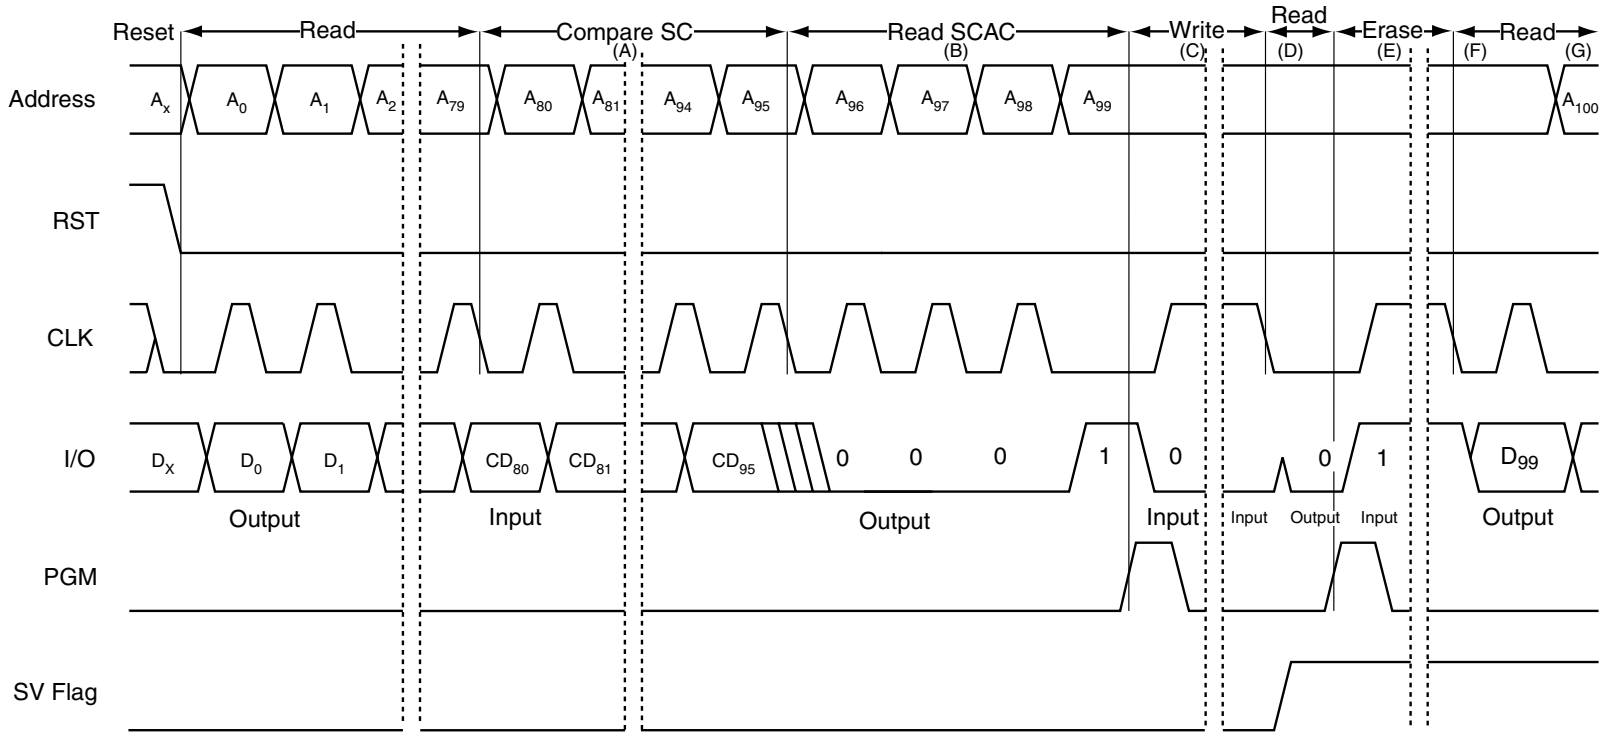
Reset Read Compare SC (A) Read SCAC (B) Write (C) Read (D) Erase (E) (F) Read (G)

Address $A_x$ $A_0$ $A_1$ $A_2$ $A_{79}$ $A_{80}$ $A_{81}$ $A_{94}$ $A_{95}$ $A_{96}$ $A_{97}$ $A_{98}$ $A_{99}$ $A_{100}$

RST

CLK

I/O $D_X$ $D_0$ $D_1$ $CD_{80}$ $CD_{81}$ $CD_{95}$ 0 0 0 1 0 0 1 $D_{99}$

Output Input Output Input Input Output Input Output

PGM

SV Flag